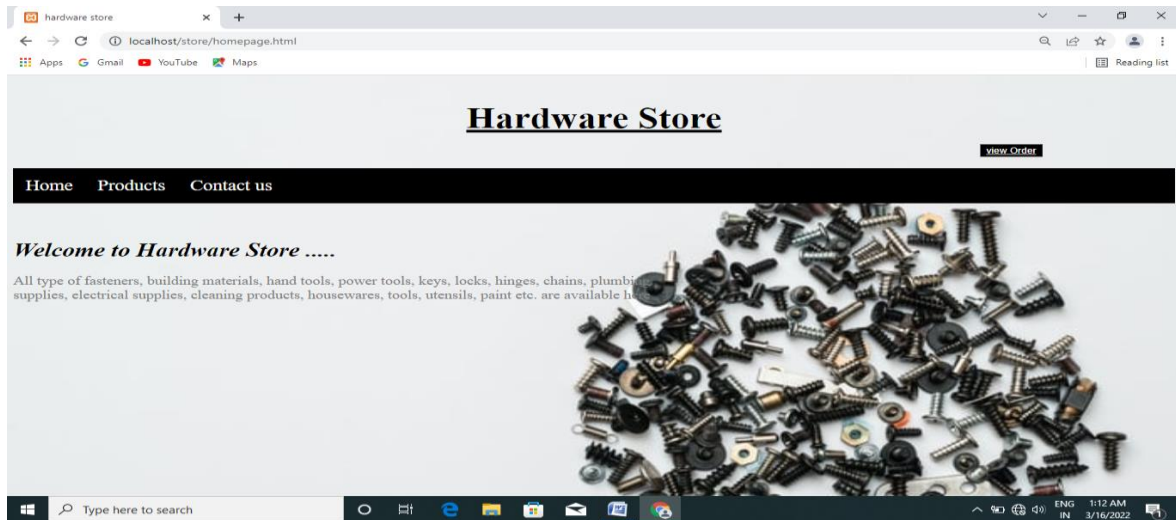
hardware store × +

localhost/store/homepage.html

Apps Gmail YouTube Maps

Reading list

Hardware Store

view Order

Home Products Contact us

Welcome to Hardware Store .....

All type of fasteners, building materials, hand tools, power tools, keys, locks, hinges, chains, plumbi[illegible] supplies, electrical supplies, cleaning products, housewares, tools, utensils, paint etc. are available h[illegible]

Type here to search

ENG IN 1:12 AM 3/16/2022